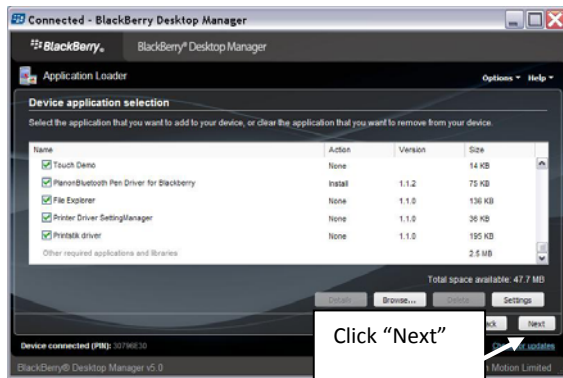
Connected - BlackBerry Desktop Manager

BlackBerry. BlackBerry® Desktop Manager

Application Loader

Options ▾ Help ▾

Device application selection

Select the application that you want to add to your device, or clear the application that you want to remove from your device.

| Name | Action | Version | Size |
|---|---|---|---|
| Touch Demo | None | | 14 KB |
| PlanonBluetooth Pen Driver for Blackberry | Install | 1.1.2 | 75 KB |
| File Explorer | None | 1.1.0 | 136 KB |
| Printer Driver SettingManager | None | 1.1.0 | 36 KB |
| Printstik driver | None | 1.1.0 | 195 KB |
| Other required applications and libraries | | | 2.5 MB |

Total space available: 47.7 MB

Details Browse... Delete Settings

Device connected (PIN): 3079E830

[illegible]ck Next

Click "Next"

BlackBerry® Desktop Manager v5.0

Check for updates

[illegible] Motion Limited